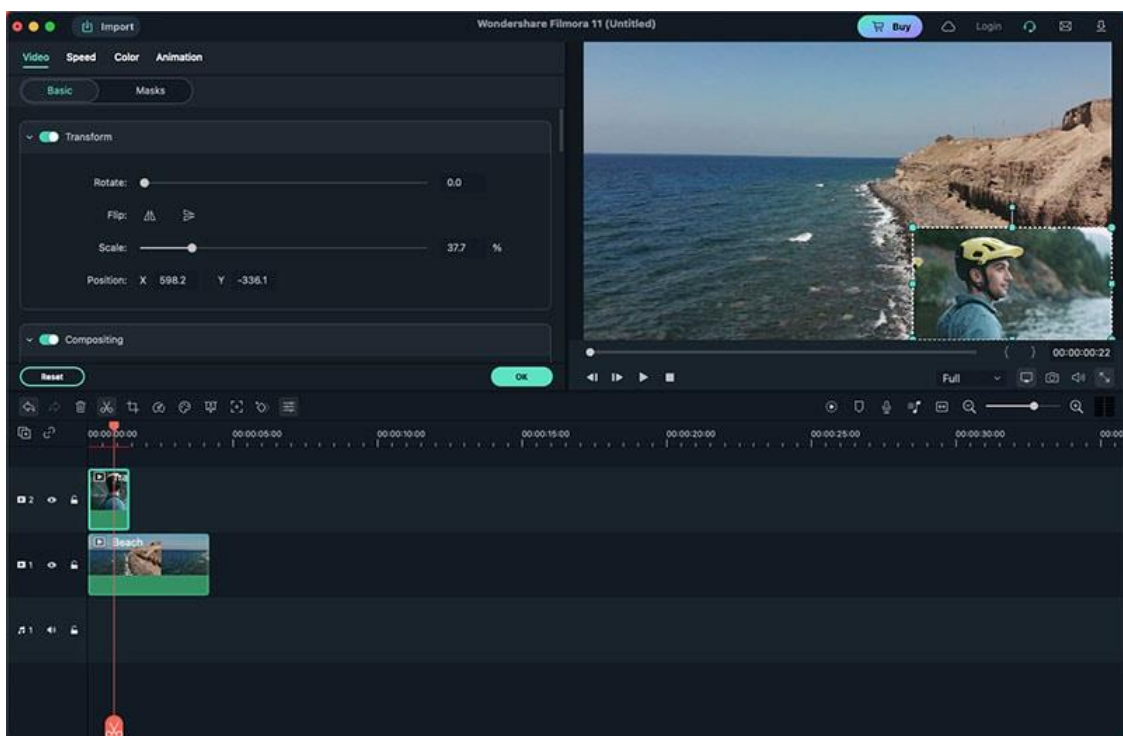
Import

Wondershare Filmora 11 (Untitled)

Buy

Login

Video Speed Color Animation

Basic Masks

Transform

Rotate: 0.0

Flip:

Scale: 37.7 %

Position: X 598.2 Y -336.1

Compositing

Reset

OK

00:00:00:22

Full

00:00:00:00 00:00:05:00 00:00:10:00 00:00:15:00 00:00:20:00 00:00:25:00 00:00:30:00 00:00

2

Beach

1

1